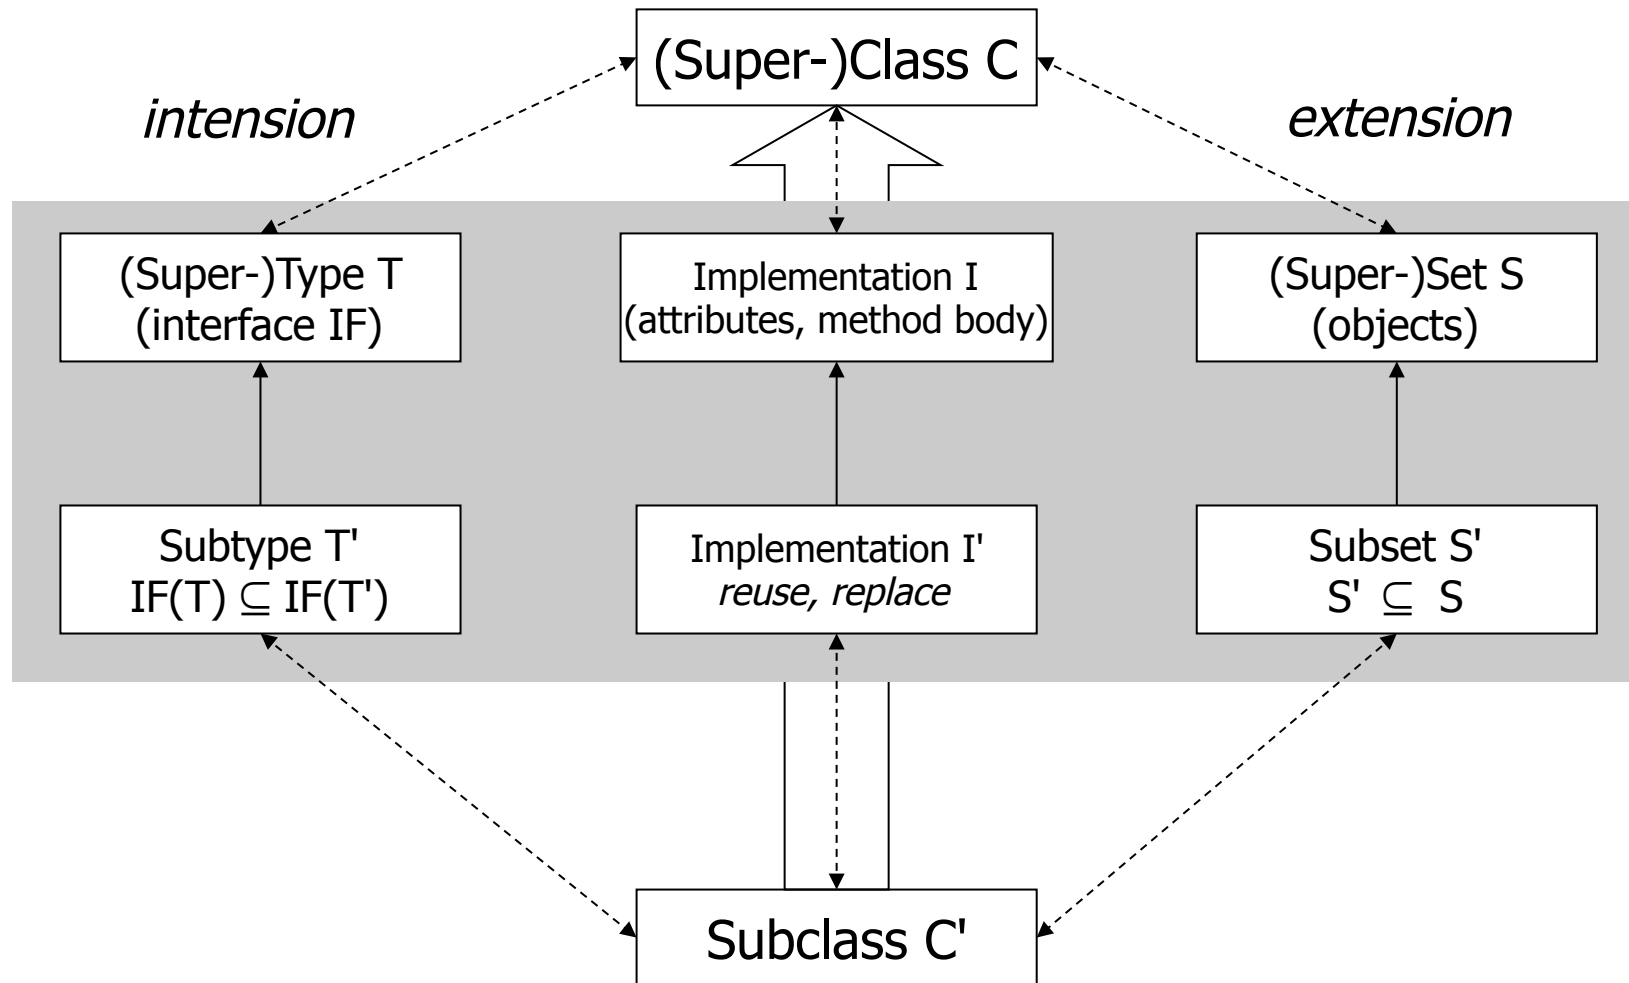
(Super-)Class C

intension

extension

(Super-)Type T
(interface IF)

Implementation I
(attributes, method body)

(Super-)Set S
(objects)

Subtype T'
$IF(T) \subseteq IF(T')$

Implementation I'
*reuse, replace*

Subset S'
$S' \subseteq S$

Subclass C'